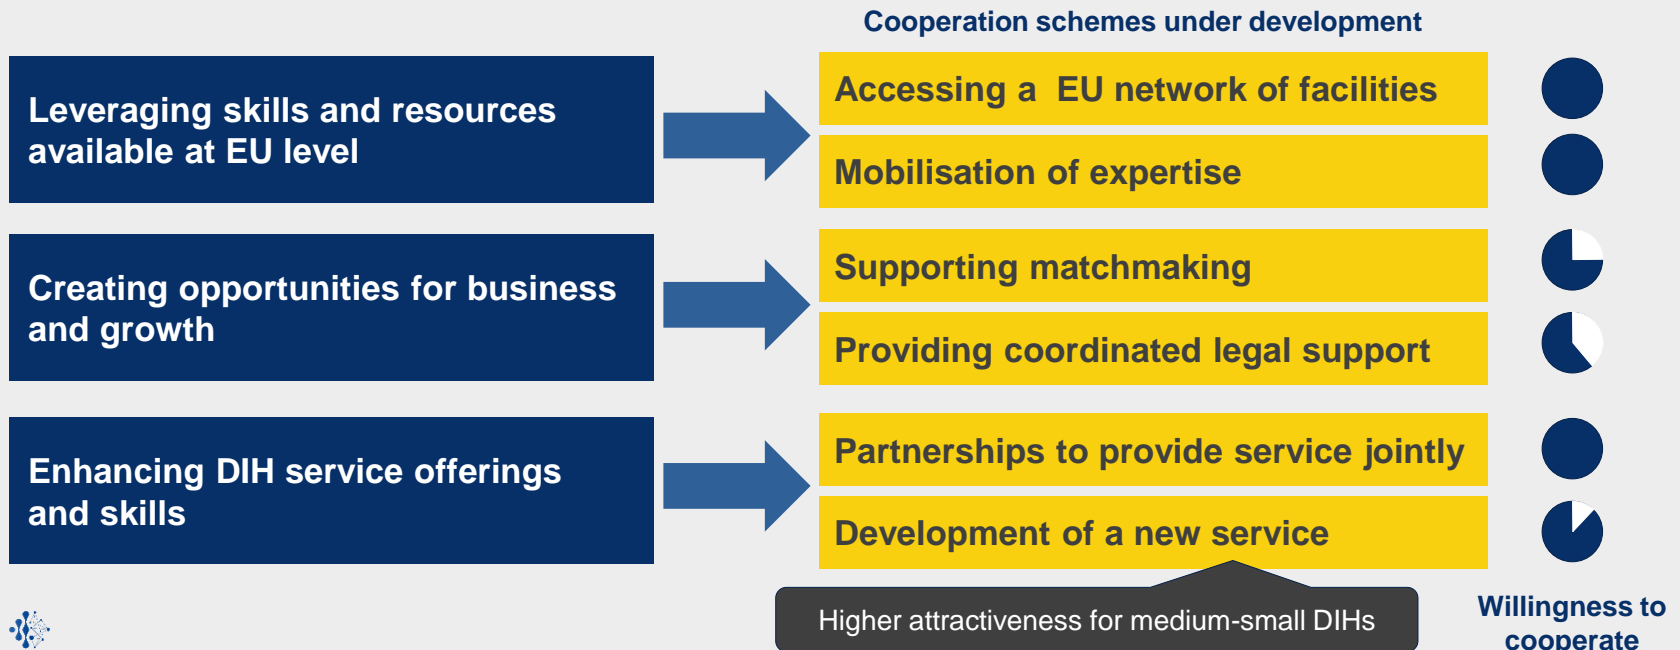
Cooperation schemes under development

Leveraging skills and resources available at EU level

Accessing a EU network of facilities

Mobilisation of expertise

Creating opportunities for business and growth

Supporting matchmaking

Providing coordinated legal support

Enhancing DIH service offerings and skills

Partnerships to provide service jointly

Development of a new service

Higher attractiveness for medium-small DIHs

Willingness to cooperate